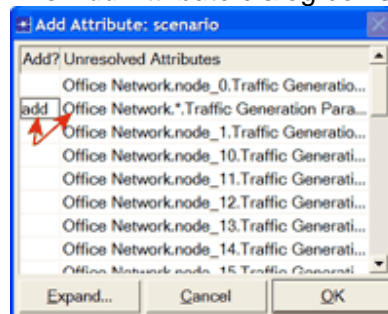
Add Attribute: scenario

| Add? | Unresolved Attributes |
|---|---|
| | Office Network.node_0.Traffic Generatio... |
| add | Office Network.*.Traffic Generation Para... |
| | Office Network.node_1.Traffic Generatio... |
| | Office Network.node_10.Traffic Generati... |
| | Office Network.node_11.Traffic Generati... |
| | Office Network.node_12.Traffic Generati... |
| | Office Network.node_13.Traffic Generati... |
| | Office Network.node_14.Traffic Generati... |
| | Office Network.node_15 Traffic Generati... |

Expand... Cancel OK